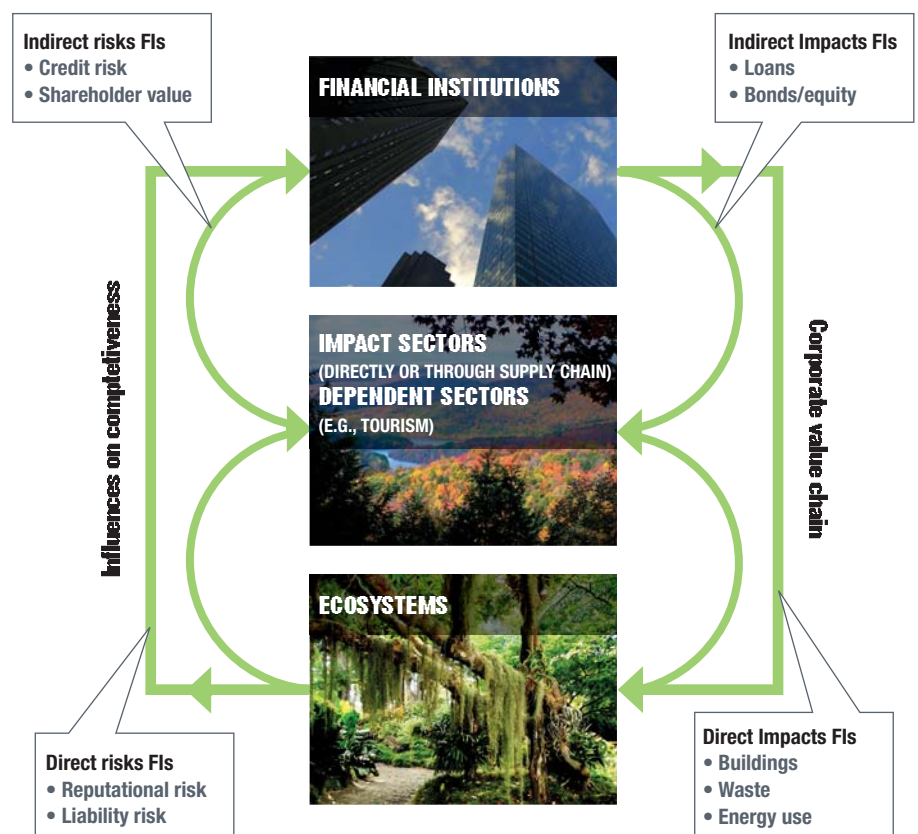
Indirect risks FIs
• Credit risk
• Shareholder value

FINANCIAL INSTITUTIONS

Indirect Impacts FIs
• Loans
• Bonds/equity

Influences on completiveness

IMPACT SECTORS
(DIRECTLY OR THROUGH SUPPLY CHAIN)
DEPENDENT SECTORS
(E.G., TOURISM)

Corporate value chain

ECOSYSTEMS

Direct risks FIs
• Reputational risk
• Liability risk

Direct Impacts FIs
• Buildings
• Waste
• Energy use